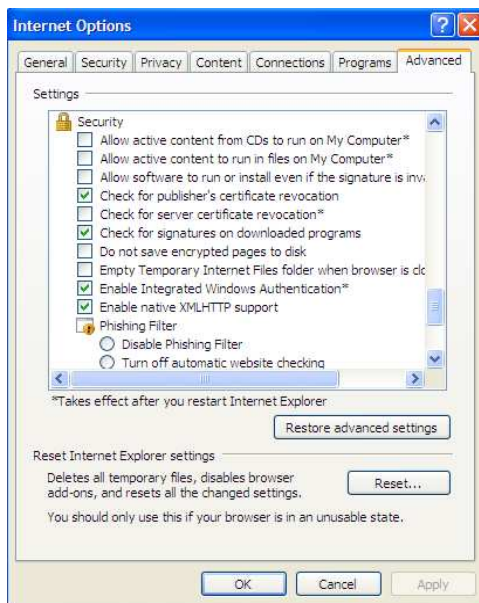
Internet Options

General | Security | Privacy | Content | Connections | Programs | Advanced

Settings

Security
Allow active content from CDs to run on My Computer*
Allow active content to run in files on My Computer*
Allow software to run or install even if the signature is inv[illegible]
Check for publisher's certificate revocation
Check for server certificate revocation*
Check for signatures on downloaded programs
Do not save encrypted pages to disk
Empty Temporary Internet Files folder when browser is cl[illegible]
Enable Integrated Windows Authentication*
Enable native XMLHTTP support
Phishing Filter
Disable Phishing Filter
Turn off automatic website checking

*Takes effect after you restart Internet Explorer

Restore advanced settings

Reset Internet Explorer settings

Deletes all temporary files, disables browser add-ons, and resets all the changed settings.

Reset...

You should only use this if your browser is in an unusable state.

OK | Cancel | Apply